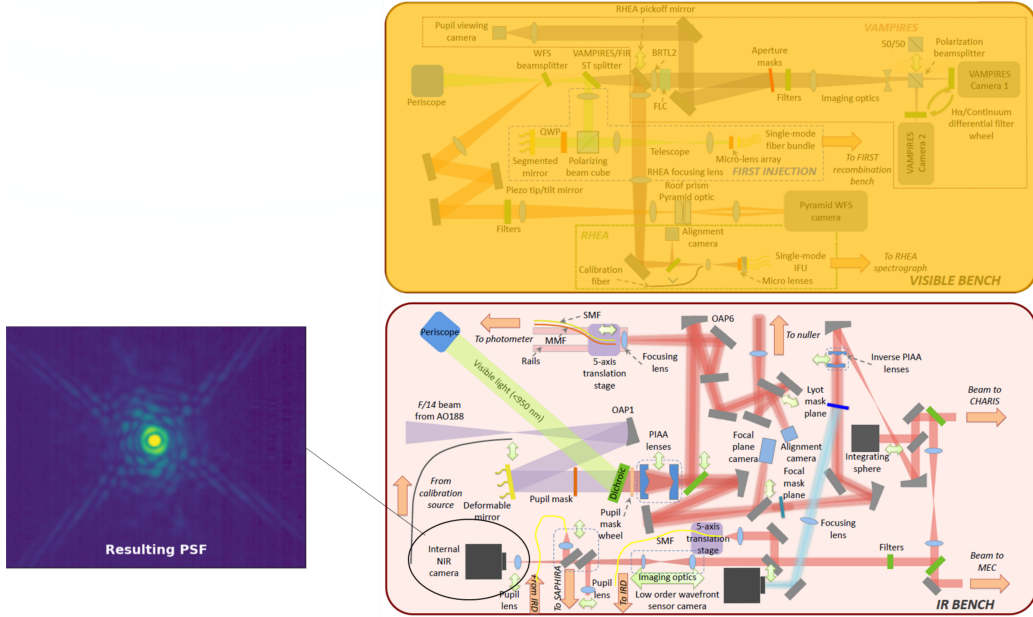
RHEA pickoff mirror

Pupil viewing camera

VAMPIRES

WFS beamsplitter

VAMPIRES/FIRST splitter

BRTL2

Aperture masks

50/50

Polarization beamsplitter

VAMPIRES Camera 1

Periscope

FLC

Filters

Imaging optics

Hα/Continuum differential filter wheel

QWP

Segmented mirror

Polarizing beam cube

Telescope

Micro-lens array

Single-mode fiber bundle

To FIRST recombination bench

VAMPIRES Camera 2

RHEA focusing lens

FIRST INJECTION

Piezo tip/tilt mirror

Roof prism Pyramid optic

Pyramid WFS camera

Filters

RHEA

Alignment camera

Calibration fiber

Single-mode IFU

Micro lenses

To RHEA spectrograph

VISIBLE BENCH

Periscope

To photometer

SMF

MMF

Rails

5-axis translation stage

Focusing lens

OAP6

To nuller

Inverse PIAA lenses

Visible light (<950 nm)

Lyot mask plane

Beam to CHARIS

F/14 beam from AO188

OAP1

PIAA lenses

Alignment camera

Focal plane camera

Integrating sphere

From calibration source

Deformable mirror

Pupil mask

Dichroic

Focal mask plane

Pupil mask wheel

Focusing lens

5-axis translation stage

SMF

Filters

Beam to MEC

Internal NIR camera

Pupil lens

From IRD

To SAPHIRA

Pupil lens

To IRD

Imaging optics

Low order wavefront sensor camera

IR BENCH

Resulting PSF